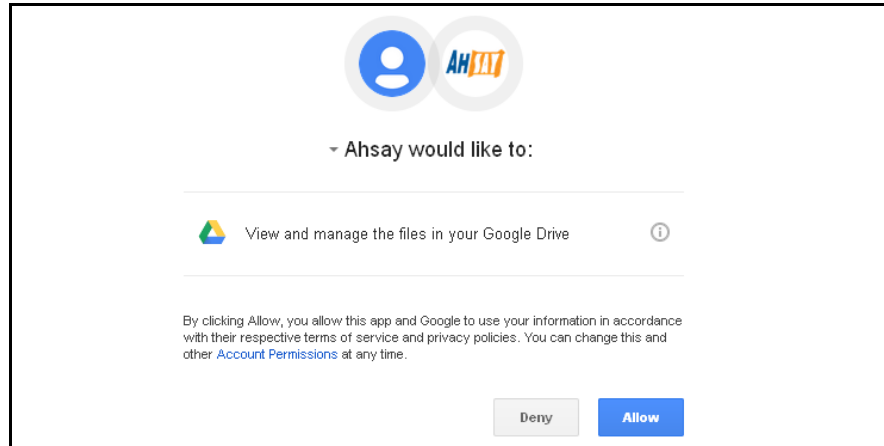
AHSAY

Ahsay would like to:

View and manage the files in your Google Drive

By clicking Allow, you allow this app and Google to use your information in accordance with their respective terms of service and privacy policies. You can change this and other Account Permissions at any time.

Deny

Allow